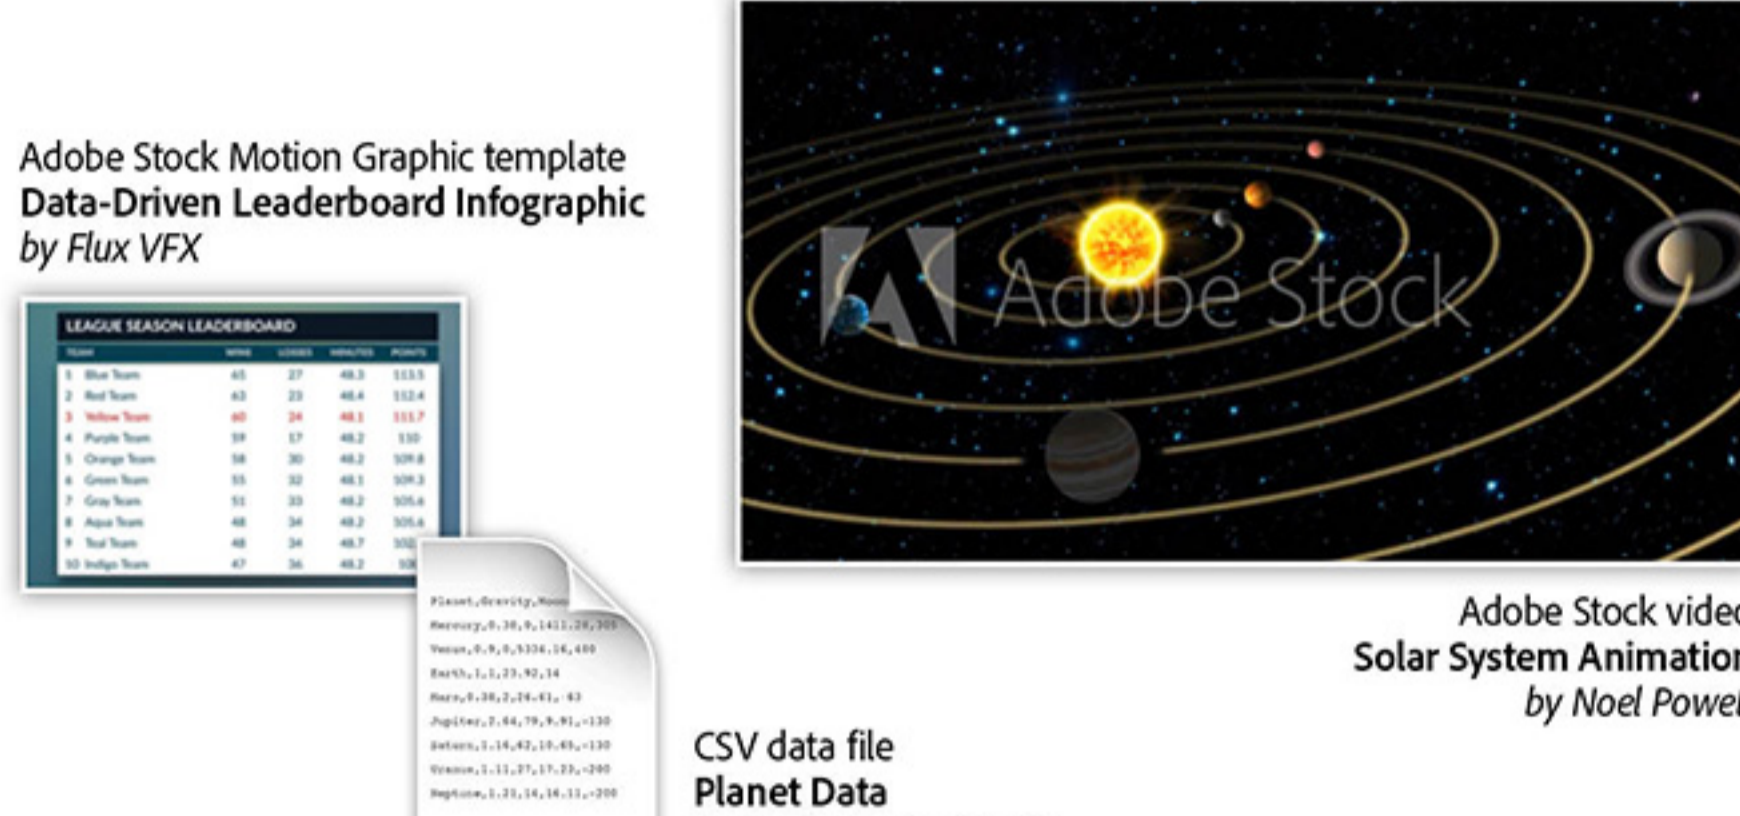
Adobe Stock Motion Graphic template
**Data-Driven Leaderboard Infographic**
*by Flux VFX*

LEAGUE SEASON LEADERBOARD

| TEAM | WINS | LOSSES | MINUTES | POINTS |
|---|---|---|---|---|
| 1 Blue Team | 65 | 27 | 48.3 | 113.5 |
| 2 Red Team | 63 | 23 | 48.4 | 112.4 |
| 3 Yellow Team | 60 | 24 | 48.1 | 111.7 |
| 4 Purple Team | 59 | 17 | 48.2 | 110 |
| 5 Orange Team | 58 | 30 | 48.2 | 109.8 |
| 6 Green Team | 55 | 32 | 48.1 | 109.3 |
| 7 Gray Team | 51 | 33 | 48.2 | 105.6 |
| 8 Aqua Team | 48 | 34 | 48.2 | 105.6 |
| 9 Teal Team | 48 | 34 | 48.7 | 10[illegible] |
| 10 Indigo Team | 47 | 36 | 48.2 | 10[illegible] |

Planet,Gravity,Moon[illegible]
Mercury,0.38,0,1411.28,300
Venus,0.9,0,5334.16,400
Earth,1,1,23.92,14
Mars,0.38,2,24.61,-63
Jupiter,2.64,79,9.91,-130
Saturn,1.16,62,10.65,-130
Uranus,1.11,27,17.23,-200
Neptune,1.21,14,16.11,-200

Adobe Stock

Adobe Stock vide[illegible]
**Solar System Animatio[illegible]**
*by Noel Powe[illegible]*

CSV data file
**Planet Data**